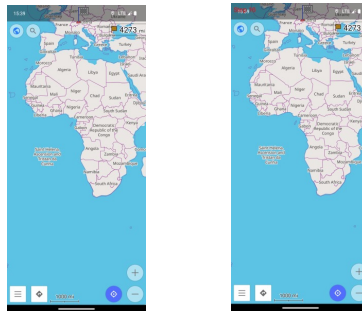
15:39

4273

Libya
Egypt
Mauritania
Niger
Chad
Sudan
Nigeria
Ethiopia
Democratic Republic of the Congo
Kenya
Tanzania
Angola
Namibia
Mozambique
South Africa
Madagascar
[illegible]

1000 km

4273

Libya
Egypt
Mauritania
Niger
Chad
Sudan
Nigeria
Ethiopia
Democratic Republic of the Congo
Kenya
Tanzania
Angola
Namibia
Mozambique
South Africa
Madagascar
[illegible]

1000 km